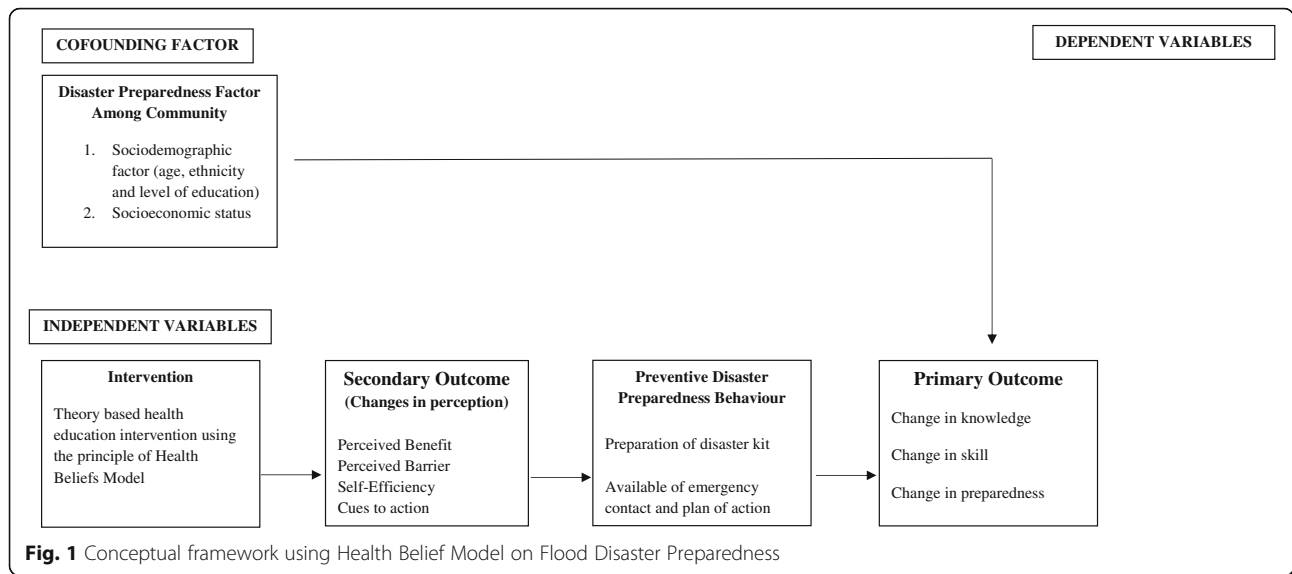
COFOUNDING FACTOR

DEPENDENT VARIABLES

Disaster Preparedness Factor Among Community

1. Sociodemographic factor (age, ethnicity and level of education)
2. Socioeconomic status

INDEPENDENT VARIABLES

Intervention

Theory based health education intervention using the principle of Health Beliefs Model

Secondary Outcome
(Changes in perception)

Perceived Benefit
Perceived Barrier
Self-Efficiency
Cues to action

Preventive Disaster Preparedness Behaviour

Preparation of disaster kit

Available of emergency contact and plan of action

Primary Outcome

Change in knowledge

Change in skill

Change in preparedness

Fig. 1 Conceptual framework using Health Belief Model on Flood Disaster Preparedness